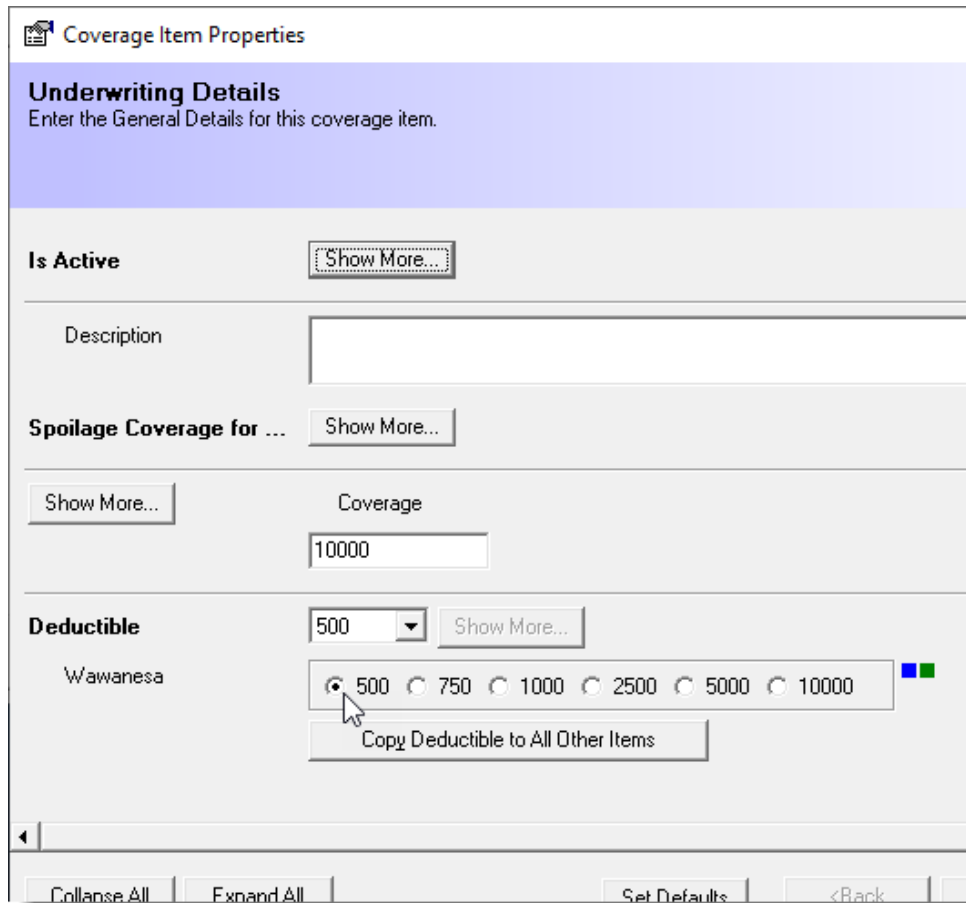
Coverage Item Properties

Underwriting Details
Enter the General Details for this coverage item.

Is Active Show More...

Description

Spoilage Coverage for ... Show More...

Show More... Coverage
10000

Deductible 500 Show More...

Wawanesa
500 750 1000 2500 5000 10000

Copy Deductible to All Other Items

Collapse All Expand All Set Defaults <Back